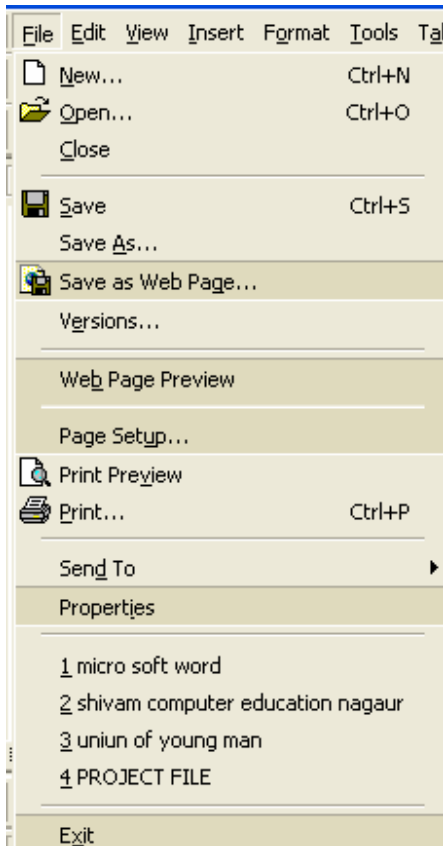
File Edit View Insert Format Tools Ta

New... Ctrl+N
Open... Ctrl+O
Close

Save Ctrl+S
Save As...
Save as Web Page...
Versions...

Web Page Preview

Page Setup...
Print Preview
Print... Ctrl+P

Send To
Properties

1 micro soft word
2 shivam computer education nagaur
3 uniun of young man
4 PROJECT FILE

Exit